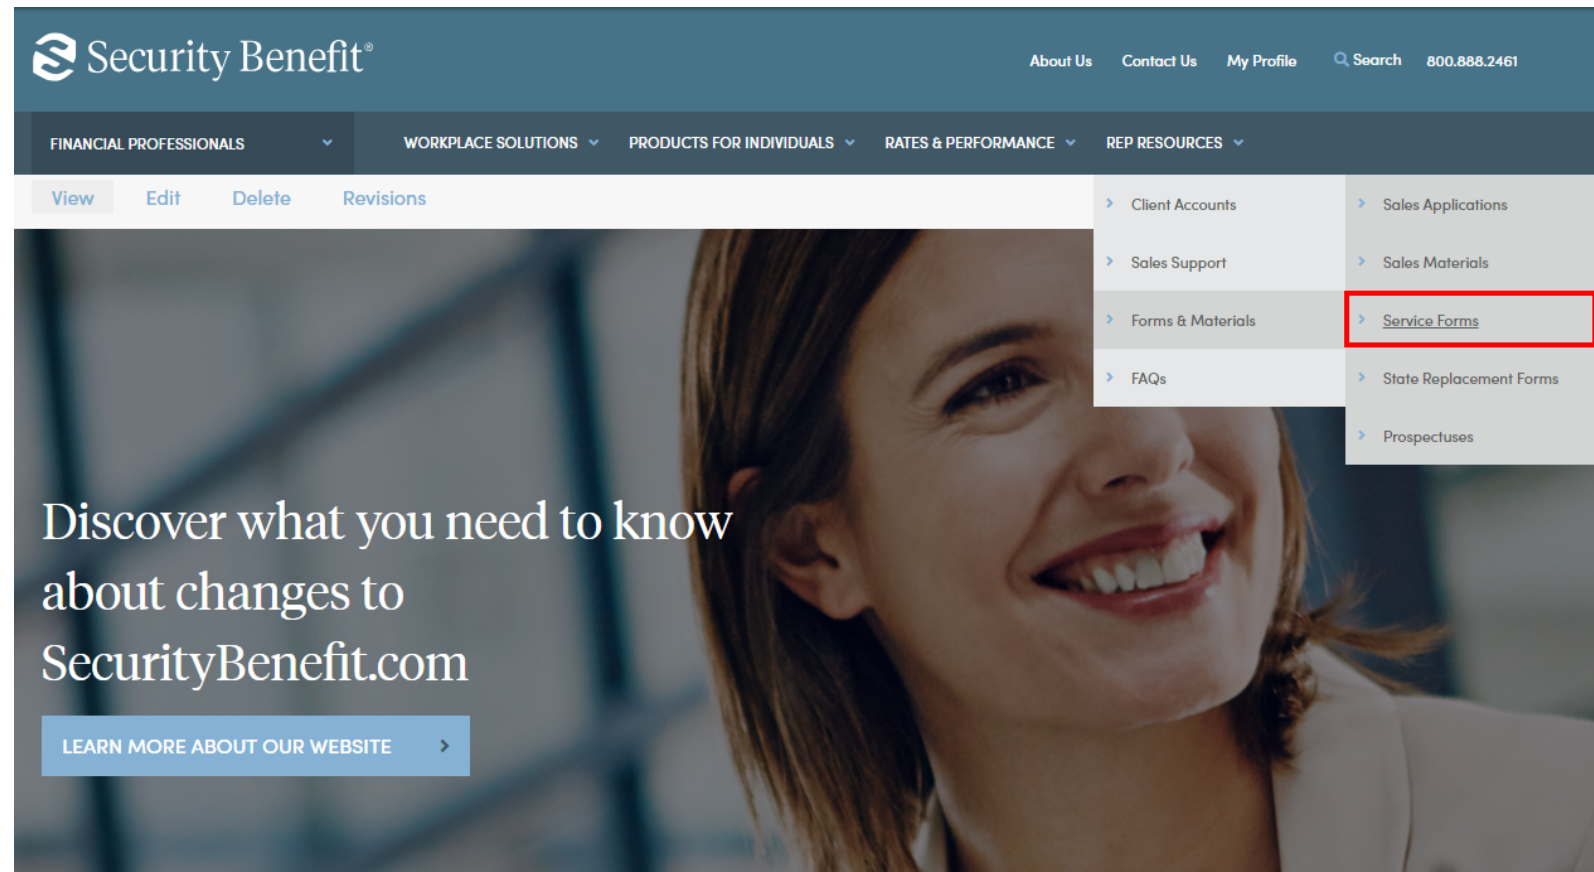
Security Benefit®

About Us Contact Us My Profile Search 800.888.2461

FINANCIAL PROFESSIONALS

WORKPLACE SOLUTIONS PRODUCTS FOR INDIVIDUALS RATES & PERFORMANCE REP RESOURCES

View Edit Delete Revisions

Client Accounts
Sales Support
Forms & Materials
FAQs

Sales Applications
Sales Materials
Service Forms
State Replacement Forms
Prospectuses

Discover what you need to know about changes to SecurityBenefit.com

LEARN MORE ABOUT OUR WEBSITE